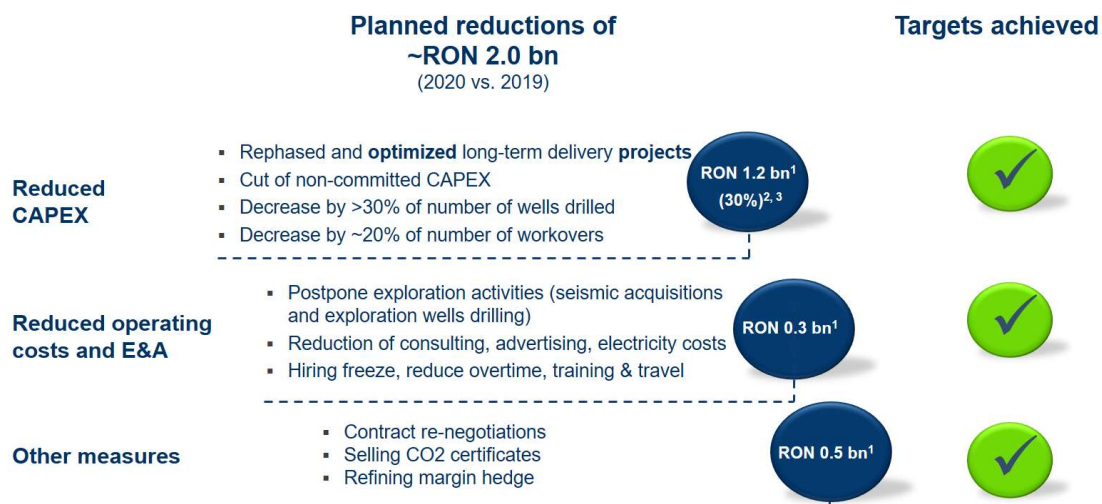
Planned reductions of ~RON 2.0 bn
(2020 vs. 2019)

Targets achieved

Reduced CAPEX

▪ Rephased and **optimized** long-term delivery **projects**
▪ Cut of non-committed CAPEX
▪ Decrease by >30% of number of wells drilled
▪ Decrease by ~20% of number of workovers

RON 1.2 bn$^1$
(30%)$^{2, 3}$

Reduced operating costs and E&A

▪ Postpone exploration activities (seismic acquisitions and exploration wells drilling)
▪ Reduction of consulting, advertising, electricity costs
▪ Hiring freeze, reduce overtime, training & travel

RON 0.3 bn$^1$

Other measures

▪ Contract re-negotiations
▪ Selling CO2 certificates
▪ Refining margin hedge

RON 0.5 bn$^1$